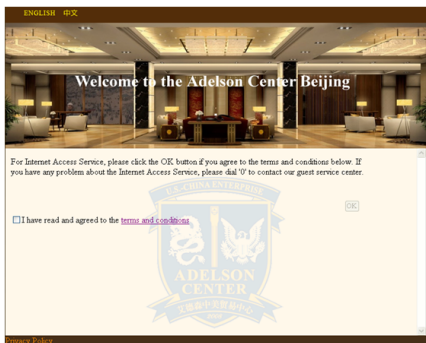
ENGLISH 中文

Welcome to the Adelson Center Beijing

For Internet Access Service, please click the OK button if you agree to the terms and conditions below. If you have any problem about the Internet Access Service, please dial '0' to contact our guest service center.

OK

I have read and agreed to the terms and conditions

U.S.-CHINA ENTERPRISE

ADELSON CENTER

Privacy Policy